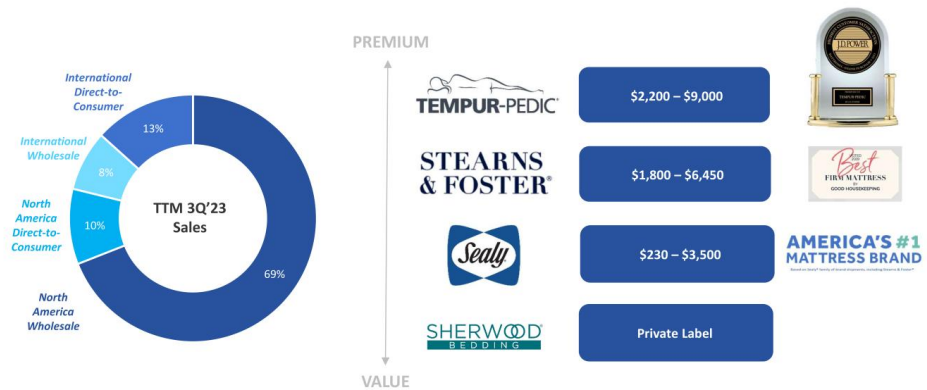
International Direct-to-Consumer

International Wholesale

North America Direct-to-Consumer

North America Wholesale

13%

8%

10%

69%

TTM 3Q'23 Sales

PREMIUM

VALUE

TEMPUR-PEDIC

$2,200 – $9,000

J.D. POWER

STEARNS & FOSTER

$1,800 – $6,450

Best FIRM MATTRESS GOOD HOUSEKEEPING

Sealy

$230 – $3,500

AMERICA'S #1 MATTRESS BRAND

SHERWOOD BEDDING

Private Label